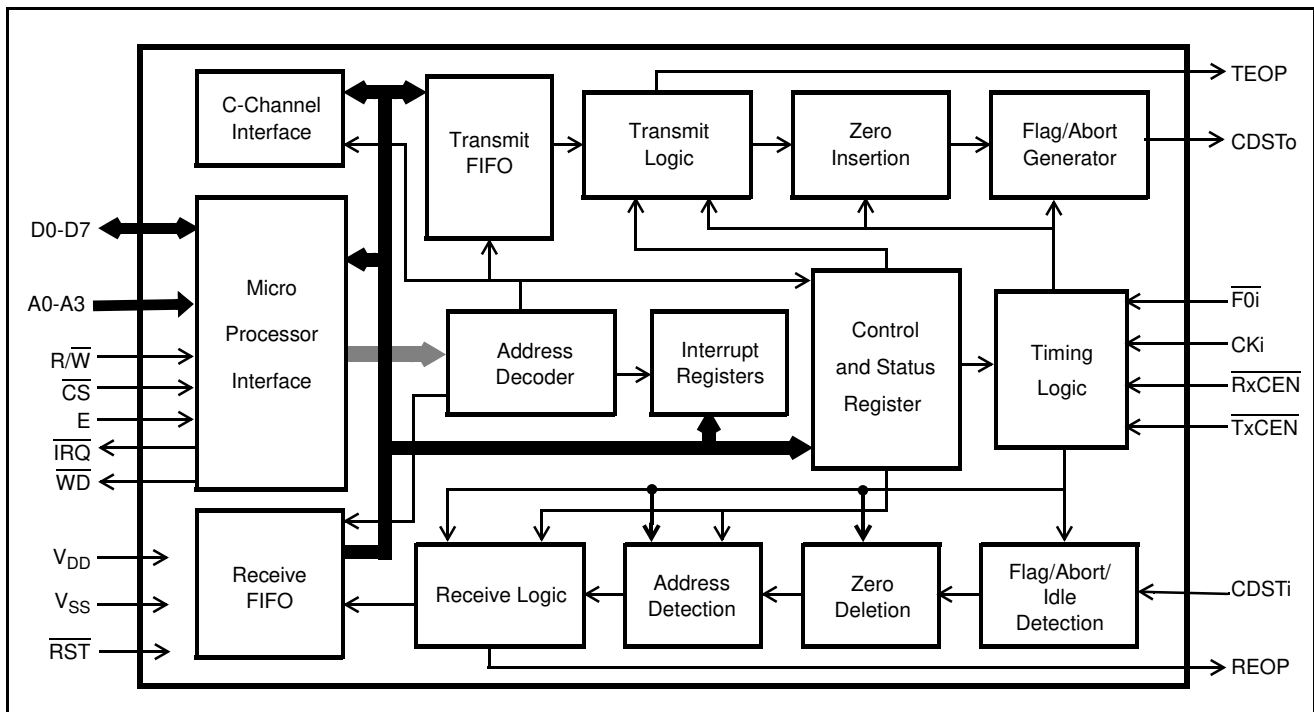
C-Channel Interface

Transmit FIFO

Transmit Logic

Zero Insertion

Flag/Abort Generator

TEOP

CDSTo

D0-D7

A0-A3

$R/\overline{W}$

$\overline{CS}$

E

$\overline{IRQ}$

$\overline{WD}$

Micro Processor Interface

Address Decoder

Interrupt Registers

Control and Status Register

Timing Logic

$\overline{F0i}$

CKi

$\overline{RxCEN}$

$\overline{TxCEN}$

$V_{DD}$

$V_{SS}$

$\overline{RST}$

Receive FIFO

Receive Logic

Address Detection

Zero Deletion

Flag/Abort/ Idle Detection

CDSTi

REOP